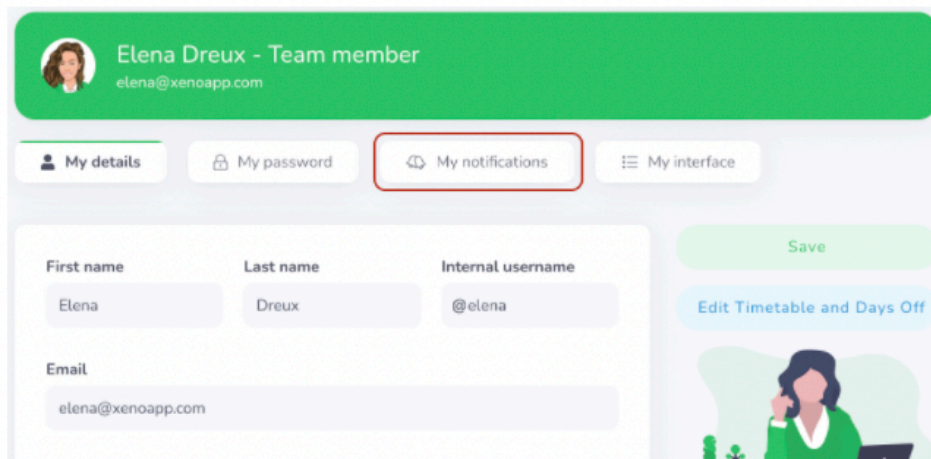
Elena Dreux - Team member
elena@xenoapp.com

My details
My password
My notifications
My interface

First name
Elena

Last name
Dreux

Internal username
@elena

Email
elena@xenoapp.com

Save

Edit Timetable and Days Off